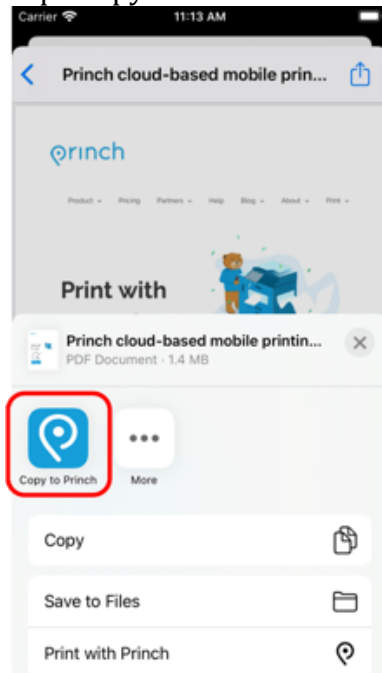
Carrier 11:13 AM

Princh cloud-based mobile prin...

princh

Product Pricing Partners Help Blog About Print

Print with

Princh cloud-based mobile printin...
PDF Document · 1.4 MB

Copy to Princh

More

Copy

Save to Files

Print with Princh